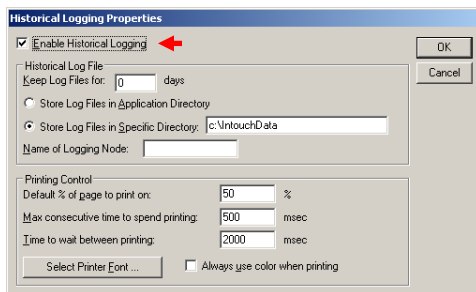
Historical Logging Properties

Enable Historical Logging

OK

Cancel

Historical Log File

Keep Log Files for: 0 days

Store Log Files in Application Directory

Store Log Files in Specific Directory: c:\IntouchData

Name of Logging Node:

Printing Control

Default % of page to print on: 50 %

Max consecutive time to spend printing: 500 msec

Time to wait between printing: 2000 msec

Select Printer Font ...

Always use color when printing